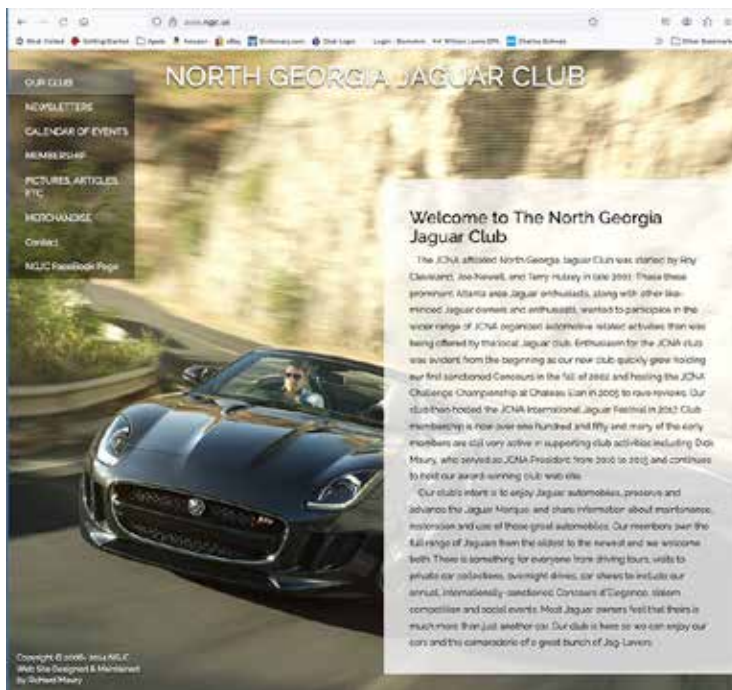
www.ngjc.us

Most Visited Getting Started Apple Amazon eBay Dictionary.com Chat Login Login - Business William Lyons DPs Charles Schwab Other Bookmarks

OUR CLUB
NEWSLETTERS
CALENDAR OF EVENTS
MEMBERSHIP
PICTURES, ARTICLES, ETC
MERCHANDISE
Contact
NGJC Facebook Page

NORTH GEORGIA JAGUAR CLUB

Welcome to The North Georgia Jaguar Club

The JCNA affiliated North Georgia Jaguar Club was started by Roy Cleveland, Joe Newell, and Terry Hulsey in late 2001. These three prominent Atlanta area Jaguar enthusiasts, along with other like-minded Jaguar owners and enthusiasts, wanted to participate in the wider range of JCNA organized automotive related activities than was being offered by the local Jaguar club. Enthusiasm for the JCNA club was evident from the beginning as our new club quickly grew holding our first sanctioned Concours in the fall of 2002 and hosting the JCNA Challenge Championship at Chateau Elan in 2003 to rave reviews. Our club then hosted the JCNA International Jaguar Festival in 2017. Club membership is now over one hundred and fifty and many of the early members are still very active in supporting club activities including Dick Maury, who served as JCNA President from 2010 to 2013 and continues to host our award-winning club web site.

Our club's intent is to enjoy Jaguar automobiles, preserve and advance the Jaguar Marque, and share information about maintenance, restoration and use of these great automobiles. Our members own the full range of Jaguars from the oldest to the newest and we welcome both. There is something for everyone from driving tours, visits to private car collections, overnight drives, car shows to include our annual, internationally-sanctioned Concours d'Elegance, slalom competition and social events. Most Jaguar owners feel that theirs is much more than just another car. Our club is here so we can enjoy our cars and the camaraderie of a great bunch of Jag-Lovers.

Copyright © 2006 - 2024 NGJC
Web Site Designed & Maintained by Richard Maury